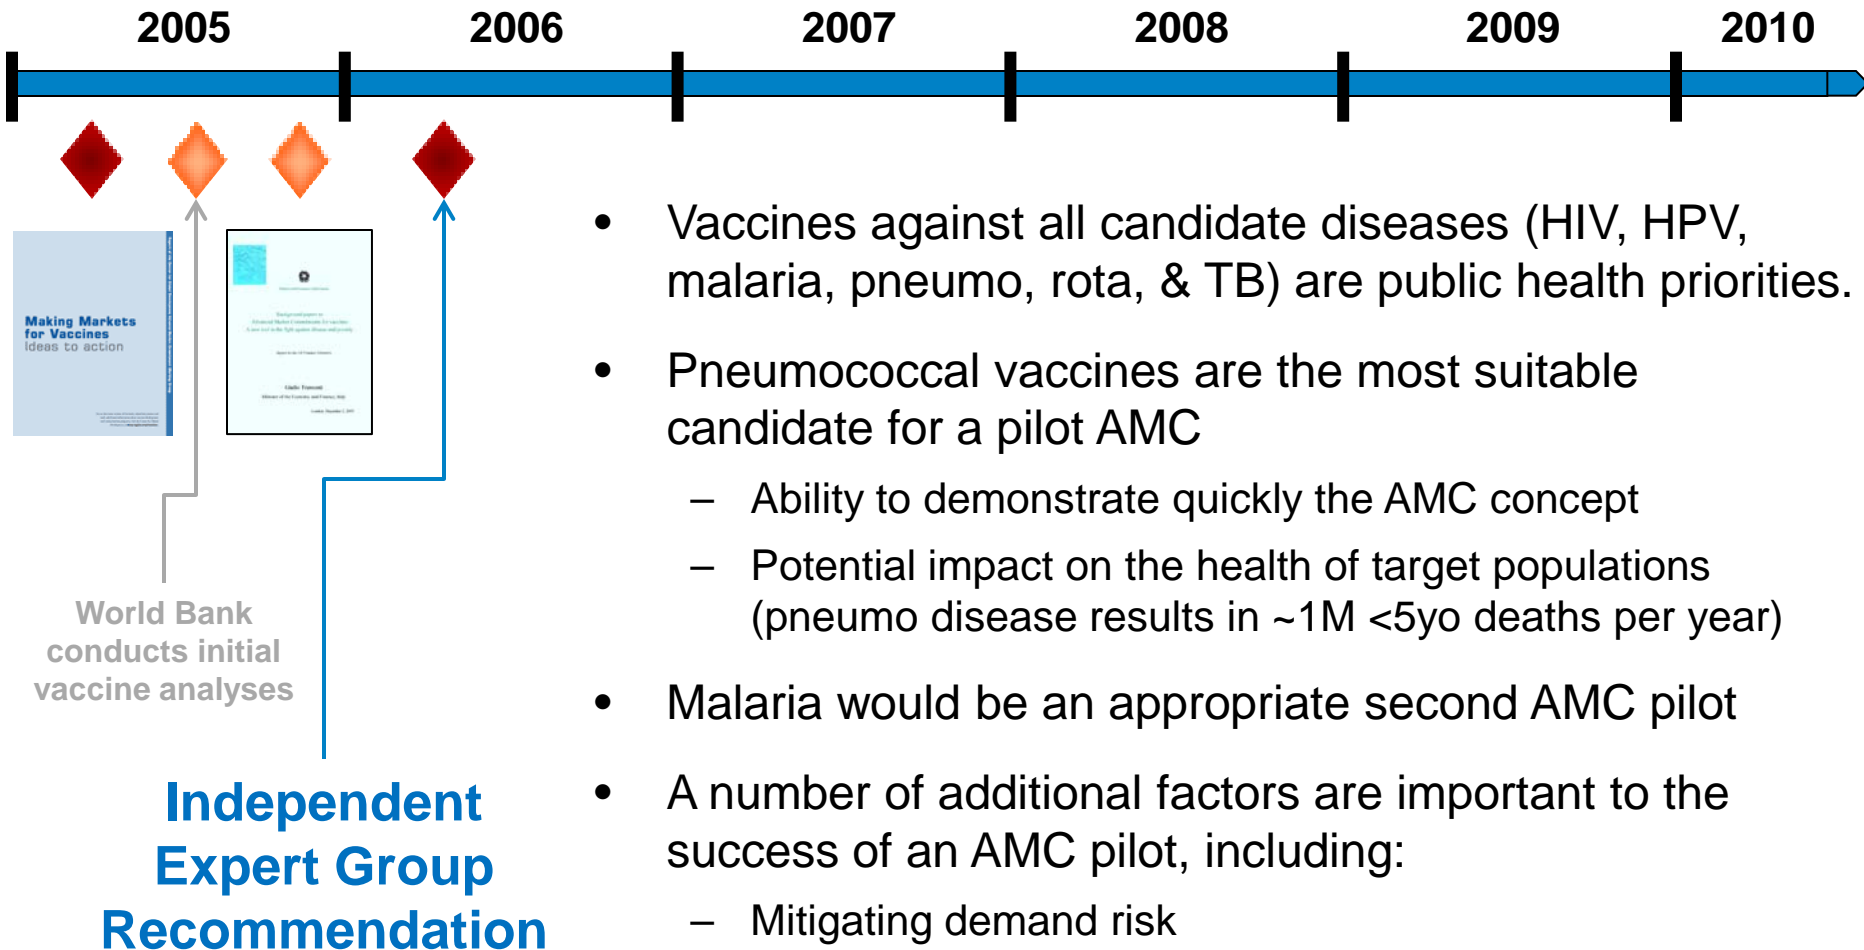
2005 2006 2007 2008 2009 2010

Making Markets for Vaccines
Ideas to action

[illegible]

World Bank conducts initial vaccine analyses

Independent Expert Group Recommendation

• Vaccines against all candidate diseases (HIV, HPV, malaria, pneumo, rota, & TB) are public health priorities.

• Pneumococcal vaccines are the most suitable candidate for a pilot AMC

– Ability to demonstrate quickly the AMC concept

– Potential impact on the health of target populations (pneumo disease results in ~1M <5yo deaths per year)

• Malaria would be an appropriate second AMC pilot

• A number of additional factors are important to the success of an AMC pilot, including:

– Mitigating demand risk